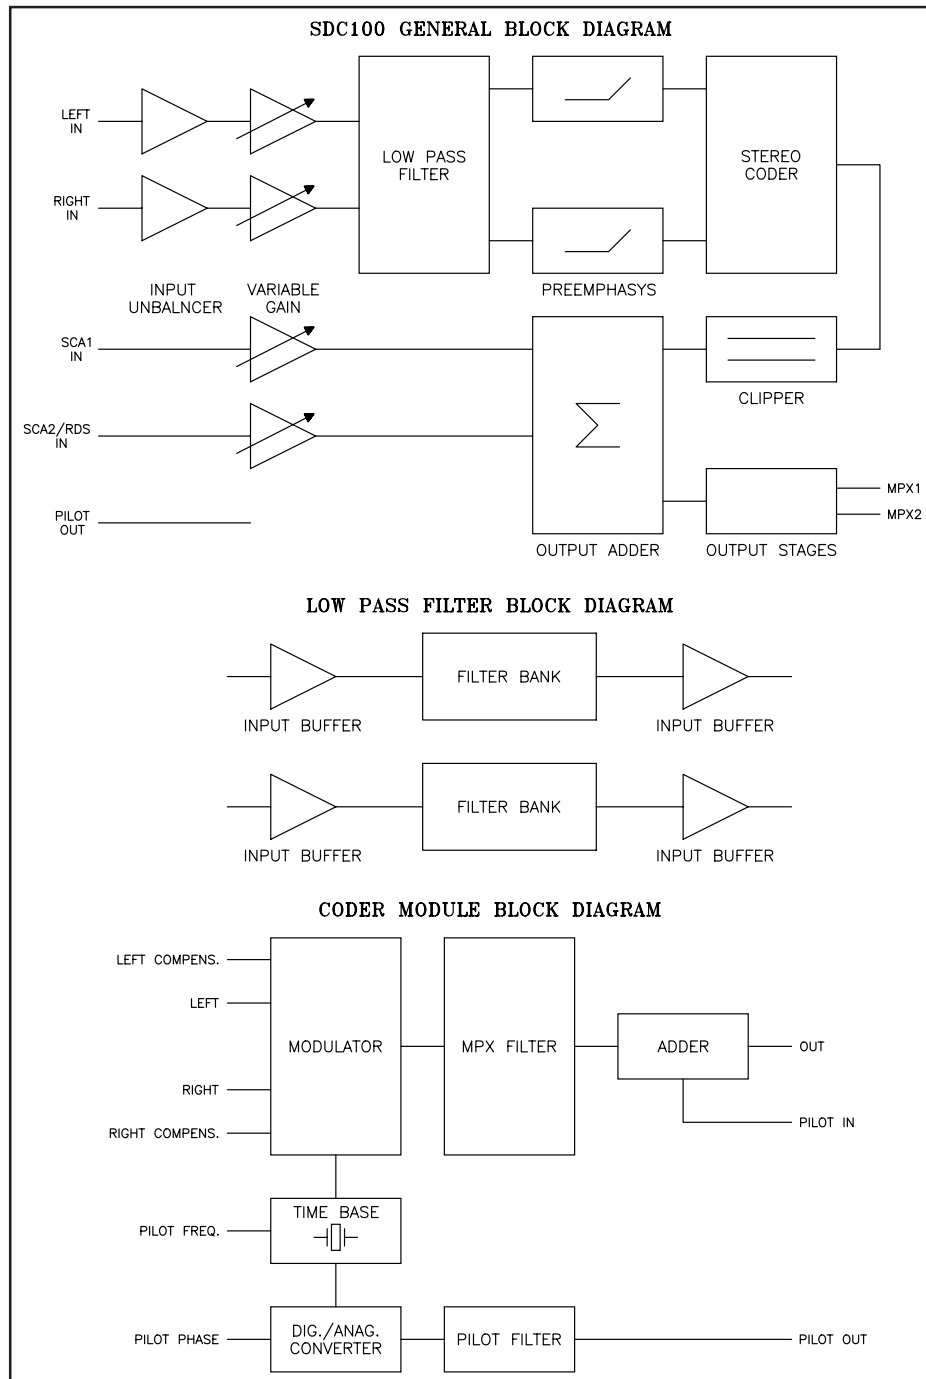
SDC100 GENERAL BLOCK DIAGRAM

LEFT IN

RIGHT IN

LOW PASS FILTER

STEREO CODER

INPUT UNBALNCER

VARIABLE GAIN

PREEMPHASYS

SCA1 IN

SCA2/RDS IN

PILOT OUT

$\sum$

CLIPPER

MPX1

MPX2

OUTPUT ADDER

OUTPUT STAGES

LOW PASS FILTER BLOCK DIAGRAM

FILTER BANK

INPUT BUFFER

INPUT BUFFER

FILTER BANK

INPUT BUFFER

INPUT BUFFER

CODER MODULE BLOCK DIAGRAM

LEFT COMPENS.

LEFT

RIGHT

RIGHT COMPENS.

MODULATOR

MPX FILTER

ADDER

OUT

PILOT IN

PILOT FREQ.

TIME BASE

PILOT PHASE

DIG./ANAG. CONVERTER

PILOT FILTER

PILOT OUT